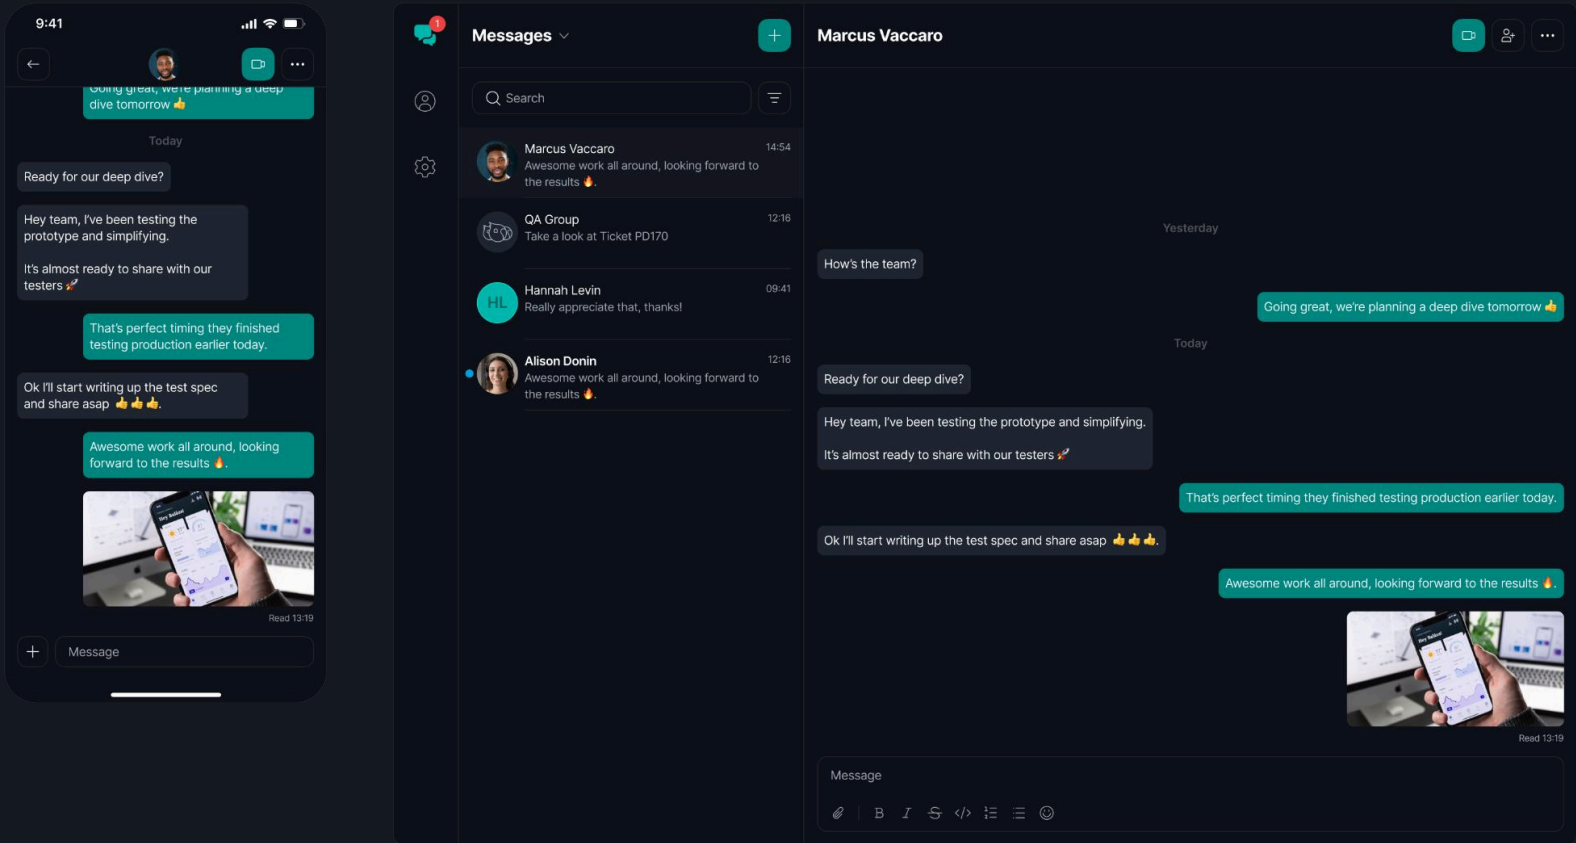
9:41

Going great, we're planning a deep dive tomorrow 👍

Today

Ready for our deep dive?

Hey team, I've been testing the prototype and simplifying.

It's almost ready to share with our testers 🚀

That's perfect timing they finished testing production earlier today.

Ok I'll start writing up the test spec and share asap 👍👍👍.

Awesome work all around, looking forward to the results 🔥.

Hey Bakker

Read 13:19

Message

1

Messages

Search

Marcus Vaccaro 14:54
Awesome work all around, looking forward to the results 🔥.

QA Group 12:16
Take a look at Ticket PD170

HL
Hannah Levin 09:41
Really appreciate that, thanks!

Alison Donin 12:16
Awesome work all around, looking forward to the results 🔥.

Marcus Vaccaro

Yesterday

How's the team?

Going great, we're planning a deep dive tomorrow 👍

Today

Ready for our deep dive?

Hey team, I've been testing the prototype and simplifying.

It's almost ready to share with our testers 🚀

That's perfect timing they finished testing production earlier today.

Ok I'll start writing up the test spec and share asap 👍👍👍.

Awesome work all around, looking forward to the results 🔥.

Hey Bakker

Read 13:19

Message

B I